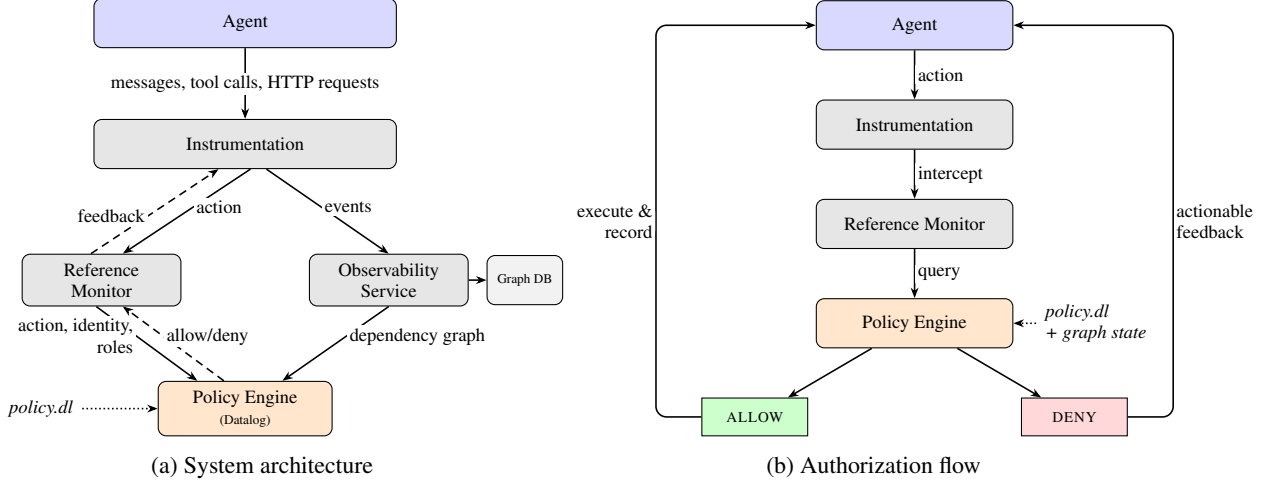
Agent

messages, tool calls, HTTP requests

Instrumentation

feedback

action

events

Reference Monitor

Observability Service

Graph DB

action, identity, roles

allow/deny

dependency graph

*policy.dl*

Policy Engine
(Datalog)

(a) System architecture

Agent

action

Instrumentation

intercept

execute & record

Reference Monitor

actionable feedback

query

Policy Engine

*policy.dl*
*+ graph state*

ALLOW

DENY

(b) Authorization flow